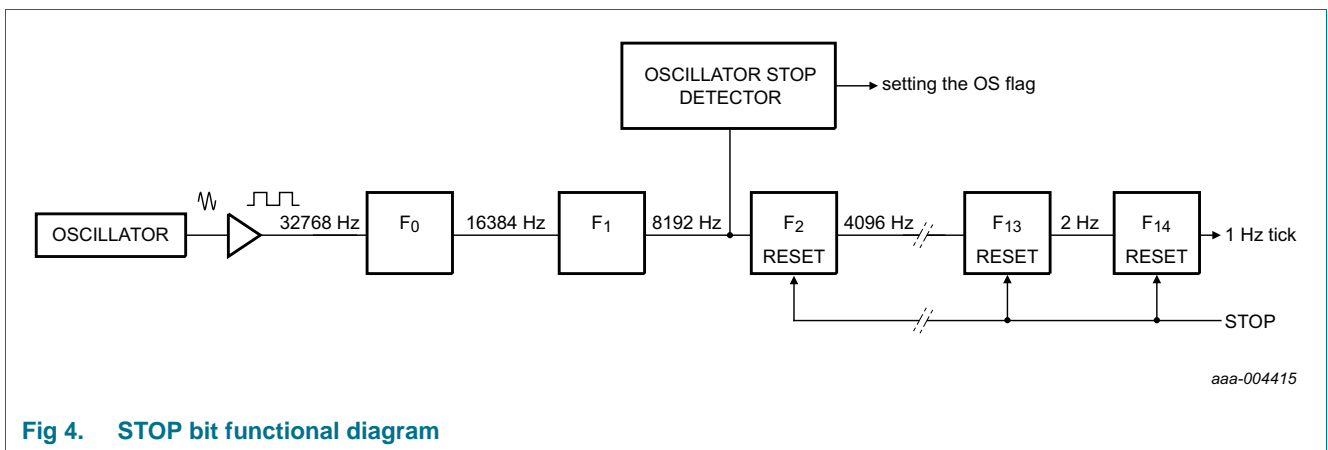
OSCILLATOR STOP DETECTOR

setting the OS flag

OSCILLATOR

32768 Hz

$F_0$

16384 Hz

$F_1$

8192 Hz

$F_2$
RESET

4096 Hz

$F_{13}$
RESET

2 Hz

$F_{14}$
RESET

1 Hz tick

STOP

aaa-004415

Fig 4. STOP bit functional diagram